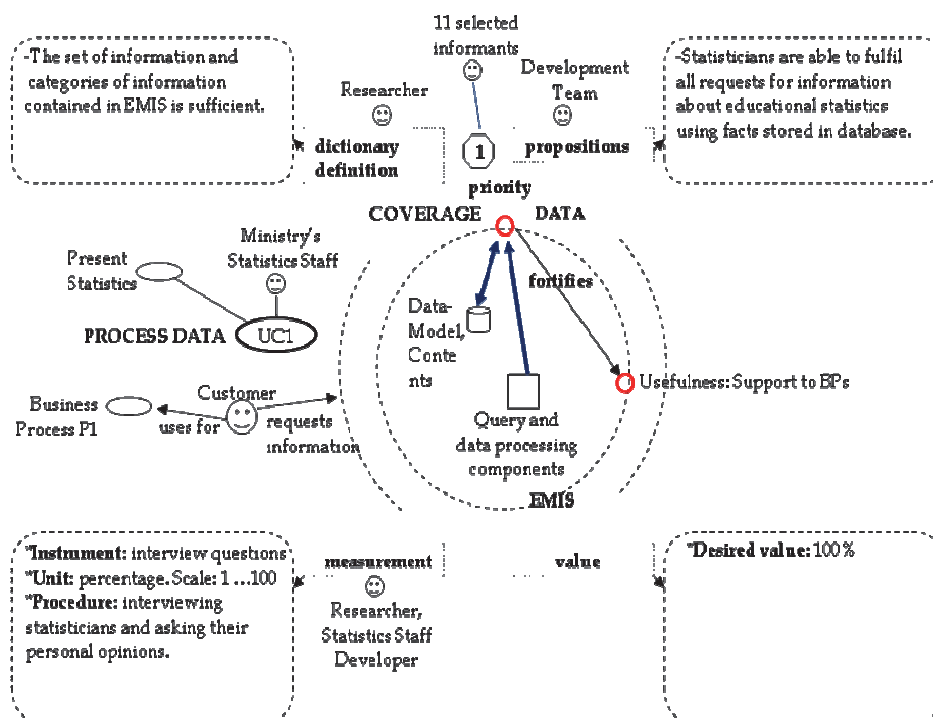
11 selected informants

-The set of information and categories of information contained in EMIS is sufficient.

Researcher

Development Team

-Statisticians are able to fulfil all requests for information about educational statistics using facts stored in database.

dictionary definition

1

propositions

priority

COVERAGE DATA

Present Statistics

Ministry's Statistics Staff

fortifies

PROCESS DATA

UC1

Data-Model, Contents

Business Process P1

Customer

uses for

requests information

Query and data processing components

Usefulness: Support to BPs

EMIS

*Instrument: interview questions
*Unit: percentage. Scale: 1 ...100
*Procedure: interviewing statisticians and asking their personal opinions.

measurement

Researcher, Statistics Staff Developer

value

*Desired value: 100%